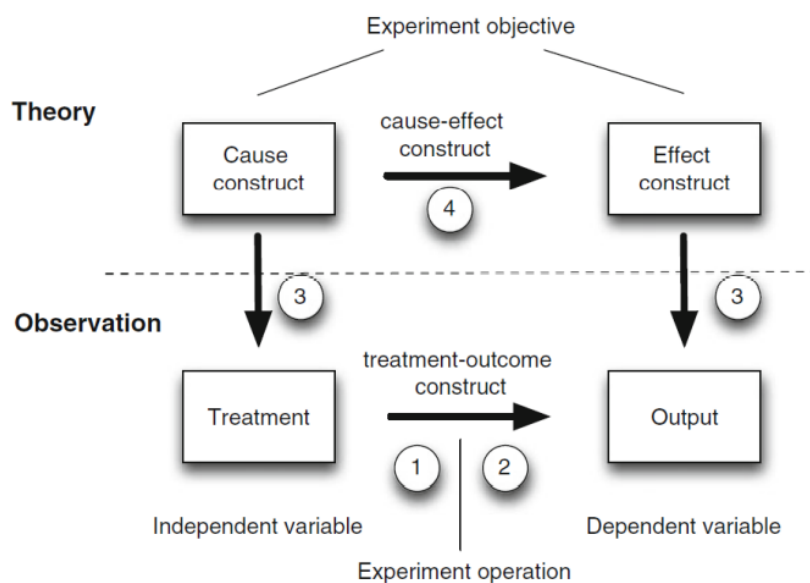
Experiment objective

Theory

Cause construct

cause-effect construct

Effect construct

4

3

3

Observation

treatment-outcome construct

Treatment

Output

1

2

Independent variable

Dependent variable

Experiment operation